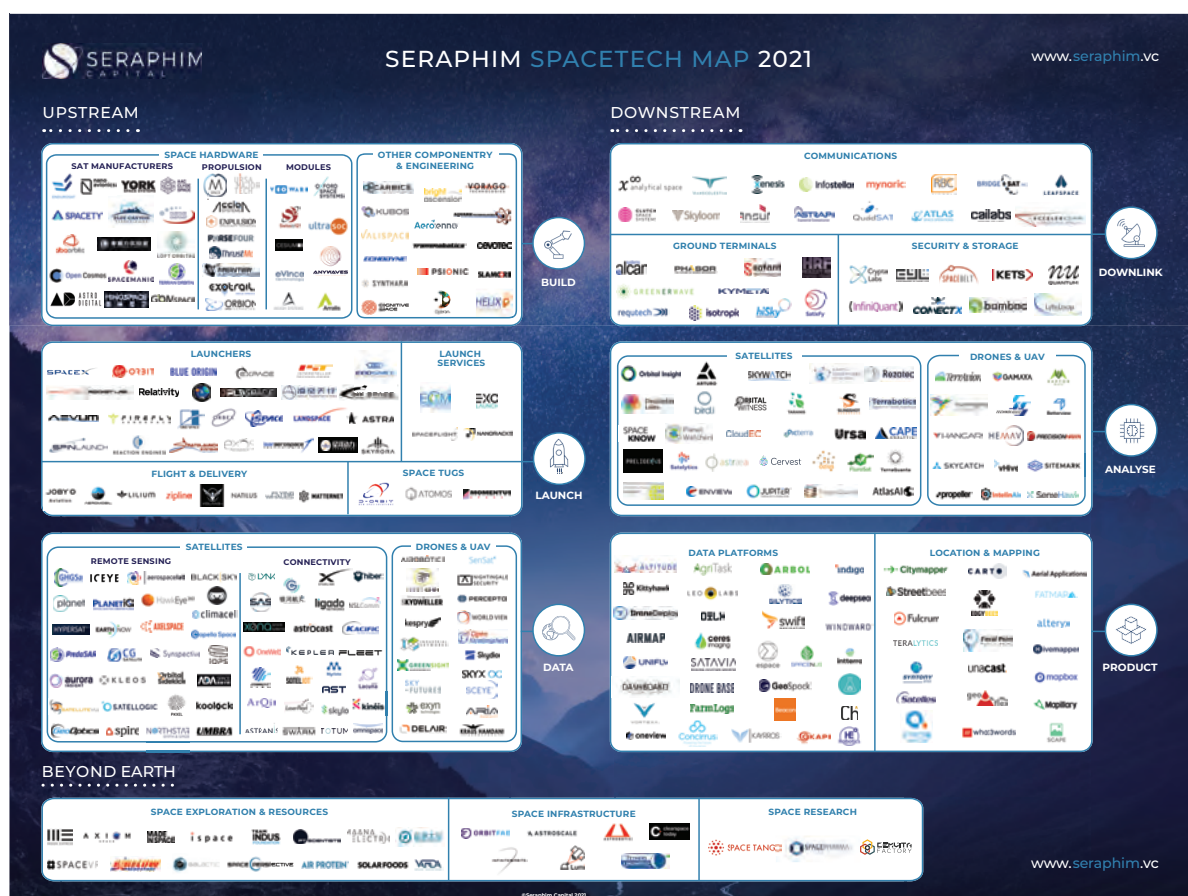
SERAPHIM CAPITAL

SERAPHIM SPACETECH MAP 2021

www.seraphim.vc

UPSTREAM

SPACE HARDWARE

SAT MANUFACTURERS

YORK

SPACETY

abacorbs

Open Cosmos

SPACEMANIC

ASTRO DIGITAL

GOMspace

PROPULSION

Accion

EXPULSION

PURSEFOUR

ThrustMe

exotrail

ORBION

MODULES

AAC Clyde

ultraSOC

eVinci

ANYWAVES

Anello

OTHER COMPONENTRY & ENGINEERING

CARBICE

bright ascension

VORAGO

KUBOS

Aerospace

VALISPACE

ZONEBRAE

SYNTHARA

PSIONIC

SLAMCORE

COGNITIVE SPACE

HELIX

BUILD

LAUNCHERS

SPACEX

ORBIT

BLUE ORIGIN

Relativity

iSPACE

LANDSPACE

ASTRA

FIREFLY

SPINLAUNCH

REACTION ENGINES

SKYRORA

LAUNCH SERVICES

EXC

SPACEFLIGHT

NANORACKS

FLIGHT & DELIVERY

JOBY

LILIUM

zipline

NATILUS

WATTERNET

SPACE TUGS

D-ORBIT

ATOMOS

MOMENTUS

LAUNCH

SATELLITES

REMOTE SENSING

GHGSat

ICEYE

aerospacelab

BLACKSKY

planet

PLANETIQ

HawkEye 360

climacell

HYPERSAT

EARTHNOW

AXELSPACE

Capella Space

PredaSAR

CG

Synspective

10PS

aurora

KLEOS

Orbital Sidekick

SATELLOGIC

PIXEL

koolock

Optics

spire

NORTHSTAR

UMBRA

CONNECTIVITY

hiber

ligado

astrocast

KACIFIC

OneWeb

KEPLER

FLEET

AST

skylo

kinéis

ASTRANIS

SWARM

TOTUM

DRONES & UAV

SenSat

SKYDWELLER

PERCEPTO

kespry

WORLD VIEW

Skydio

GREENSIGHT

SKY FUTURES

SKYX

exyn

DELAIR

ARIA

DATA

BEYOND EARTH

SPACE EXPLORATION & RESOURCES

ISPACE

TEAM INDUS

SPACEVR

SPACE PERSPECTIVE

AIR PROTEIN

SOLAR FOODS

VARDA

SPACE INFRASTRUCTURE

ORBITFAB

ASTROSCALE

clearspace

SPACE RESEARCH

SPACE TANGO

SPACEPHARMA

DOWNSTREAM

COMMUNICATIONS

analytical space

Enesis

Infostellar

mynaric

RBC

BRIDGESAT

LEAFSPACE

Skyloom

Insur

ASTRAPI

QuadSAT

ATLAS

cailabs

GROUND TERMINALS

alcar

PHASOR

KYMETA

GREENERWAVE

requtech

isotropic

hiSky

Satixfy

SECURITY & STORAGE

Cryptalabs

KETS

NU QUANTUM

InfiniQuant

CONNECTX

bamboo

DOWNLINK

SATELLITES

Orbital Insight

ARTURO

SKYWATCH

Rezatec

Terrabotics

bird.i

ORBITAL WITNESS

SPACE KNOW

Planet Watchers

CloudEO

Ursa

CAPE

Satelytics

astrosat

Cervest

ENVIEW

JUPITER

AtlasAI

DRONES & UAV

Terraform

GAMAYA

HANGAR

HEMAV

PRECISIONHAWK

SKYCATCH

vHive

SITEMARK

propeller

SenseHawk

ANALYSE

DATA PLATFORMS

ALTITUDE

AgriTask

ARBOL

indigo

Kittyhawk

LEO LABS

SILVITICS

deepsea

DroneDeploy

swift

WINDWARD

AIRMAP

ceres imaging

UNIFLY

SATAVIA

espace

DASHBOARD

DRONE BASE

GeoSpock

FarmLogs

oneview

Concirrus

KAYRROS

KAPI

LOCATION & MAPPING

Citymapper

CARTO

Aerial Applications

Streetbees

FATMAP

Fulcrum

alteryx

TERALYTICS

Focal Point

livemapper

unacast

mapbox

Satellies

Mapillary

what3words

SCAPE

PRODUCT

www.seraphim.vc

©Seraphim Capital 2021